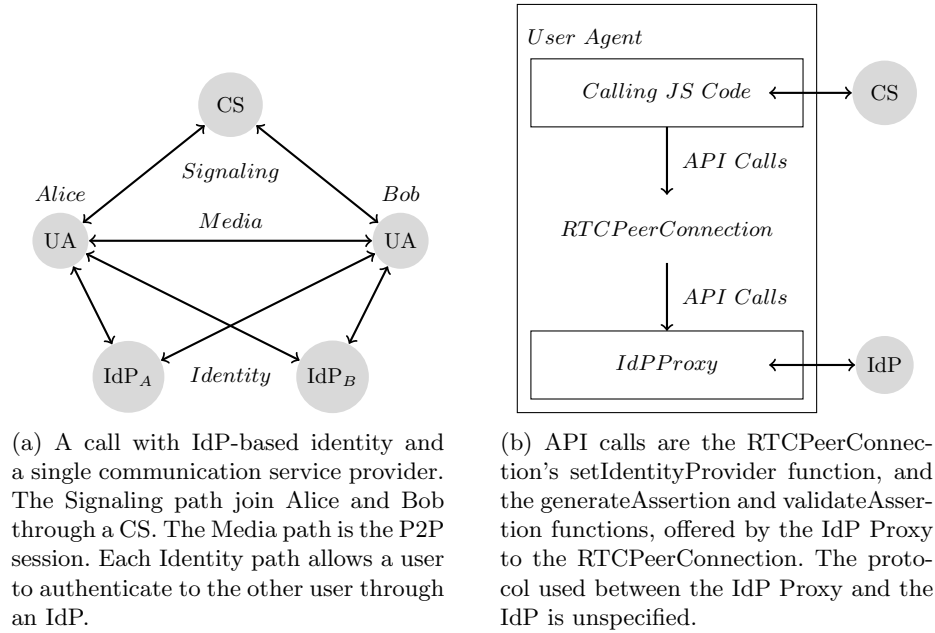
CS

Signaling

Alice

Bob

Media

UA

UA

IdP$_A$

Identity

IdP$_B$

(a) A call with IdP-based identity and a single communication service provider. The Signaling path join Alice and Bob through a CS. The Media path is the P2P session. Each Identity path allows a user to authenticate to the other user through an IdP.

User Agent

Calling JS Code

CS

API Calls

RTCPeerConnection

API Calls

IdPProxy

IdP

(b) API calls are the RTCPeerConnection's setIdentityProvider function, and the generateAssertion and validateAssertion functions, offered by the IdP Proxy to the RTCPeerConnection. The protocol used between the IdP Proxy and the IdP is unspecified.